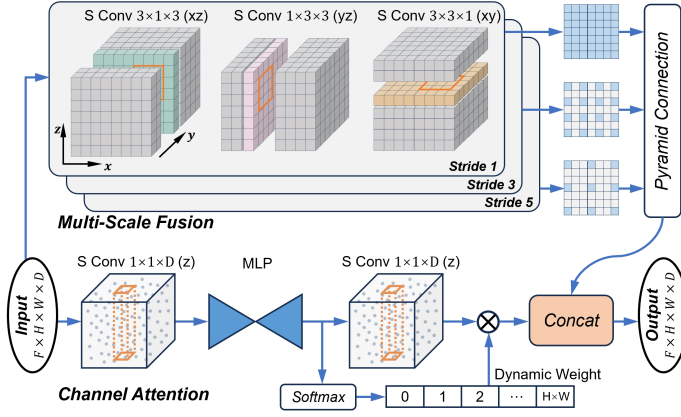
S Conv $3\times1\times3$ (xz)

S Conv $1\times3\times3$ (yz)

S Conv $3\times3\times1$ (xy)

z

y

x

Stride 1

Stride 3

Stride 5

Pyramid Connection

Multi-Scale Fusion

Input
$F\times H\times W\times D$

S Conv $1\times1\times D$ (z)

MLP

S Conv $1\times1\times D$ (z)

$\otimes$

Concat

Output
$F\times H\times W\times D$

Channel Attention

Softmax

Dynamic Weight

| 0 | 1 | 2 | ··· | H×W |
|---|---|---|---|---|